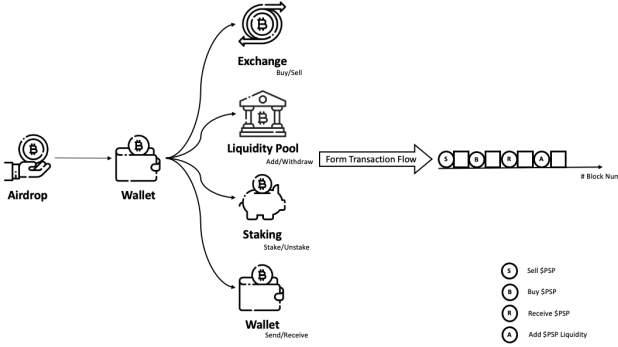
Exchange
Buy/Sell

Liquidity Pool
Add/Withdraw

Airdrop

Wallet

Form Transaction Flow

S B R A

# Block Nun

Staking
Stake/Unstake

Wallet
Send/Receive

S Sell $PSP
B Buy $PSP
R Receive $PSP
A Add $PSP Liquidity